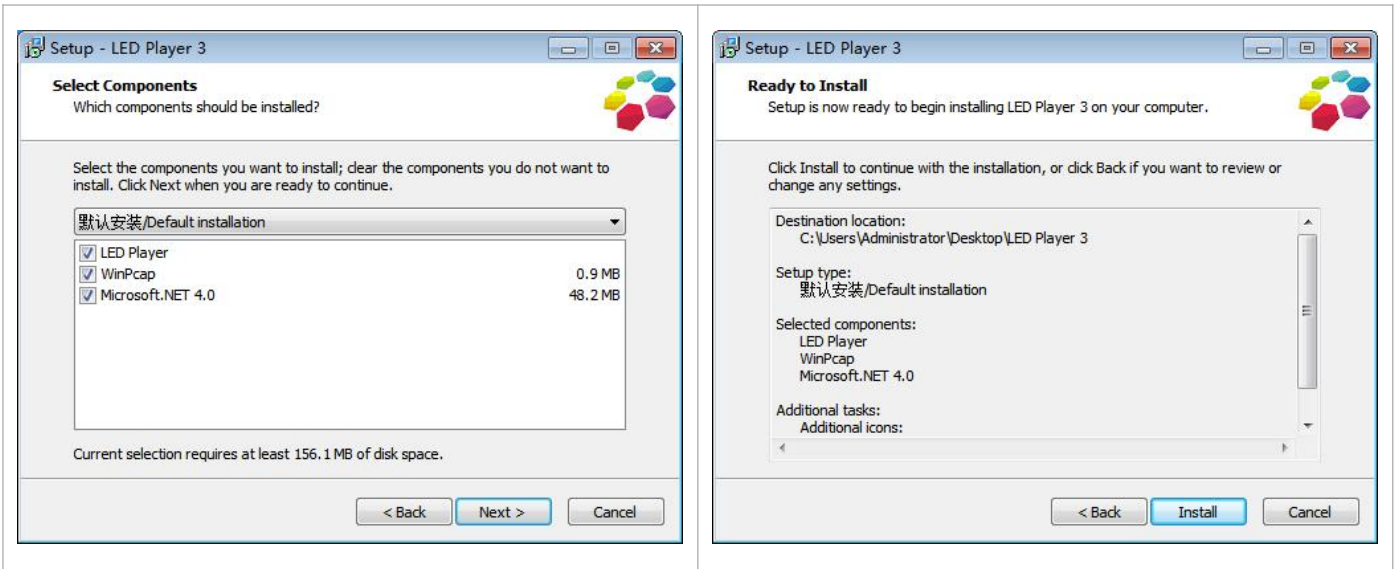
Setup - LED Player 3

Select Components
Which components should be installed?

Select the components you want to install; clear the components you do not want to install. Click Next when you are ready to continue.

默认安装/Default installation

| | |
|---|---|
| LED Player | |
| WinPcap | 0.9 MB |
| Microsoft.NET 4.0 | 48.2 MB |

Current selection requires at least 156.1 MB of disk space.

< Back Next > Cancel

Setup - LED Player 3

Ready to Install
Setup is now ready to begin installing LED Player 3 on your computer.

Click Install to continue with the installation, or click Back if you want to review or change any settings.

Destination location:
C:\Users\Administrator\Desktop\LED Player 3

Setup type:
默认安装/Default installation

Selected components:
LED Player
WinPcap
Microsoft.NET 4.0

Additional tasks:
Additional icons:

< Back Install Cancel